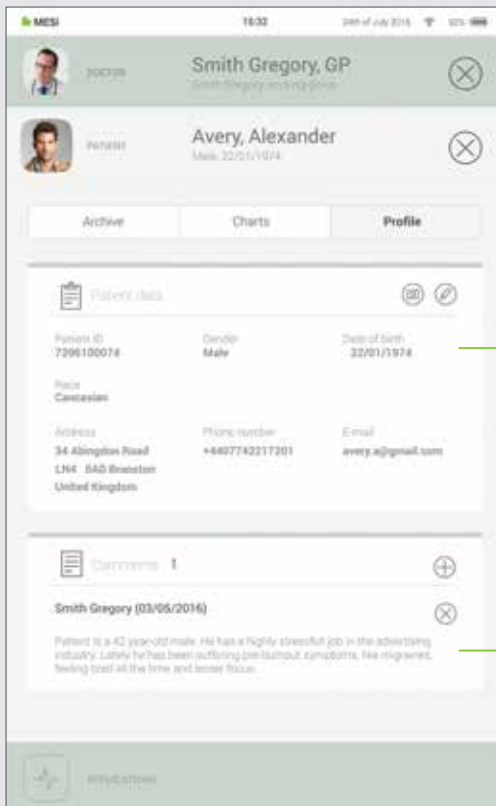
MESI
15:32
24th of July 2016
93%

DOCTOR
Smith Gregory, GP
Smith Gregory working group

PATIENT
Avery, Alexander
Male 22/01/1974

Archive
Charts
Profile

Patient data

Patient ID
7296100074

Gender
Male

Date of birth
22/01/1974

Race
Caucasian

Address
34 Abingdon Road
LN4 5AD Branston
United Kingdom

Phone number
+44077422177201

E-mail
avery.a@gmail.com

Comments 1

Smith Gregory (03/05/2016)

Patient is a 42 year-old male. He has a highly stressful job in the advertising industry. Lately he has been suffering pre-burnout symptoms, like migraines, feeling tired all the time and lesser focus.

APPLICATIONS